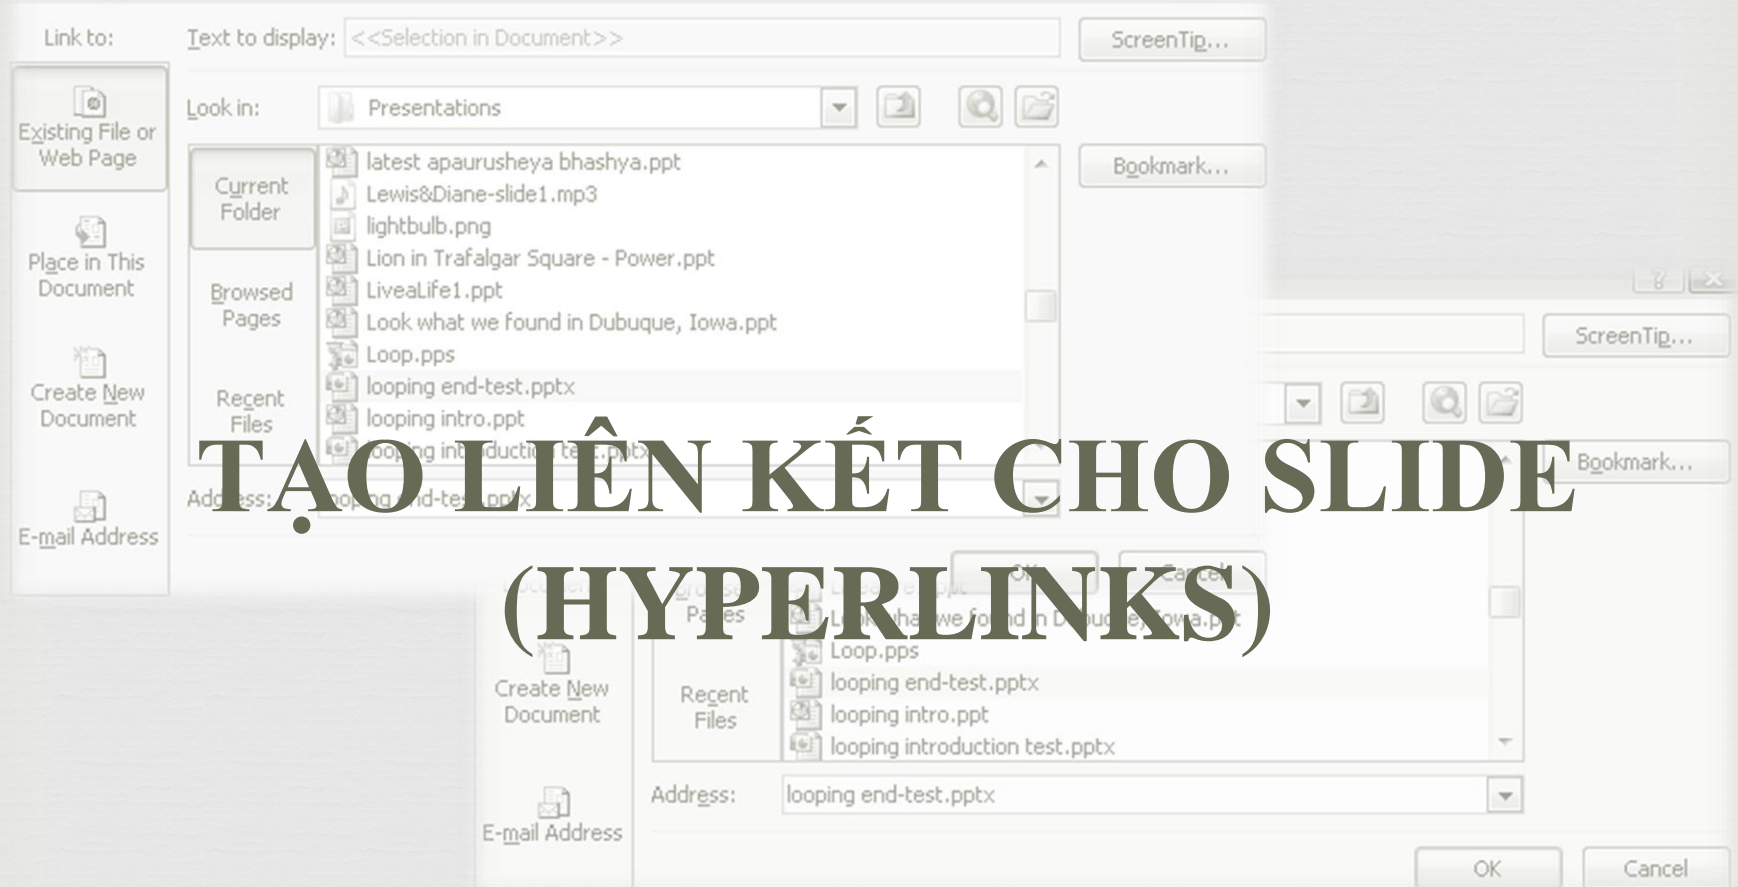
Link to:

Text to display: <<Selection in Document>>

ScreenTip...

Existing File or Web Page

Look in: Presentations

Current Folder

latest apaurusheya bhashya.ppt
Lewis&Diane-slide1.mp3
lightbulb.png
Lion in Trafalgar Square - Power.ppt
LiveaLife1.ppt
Look what we found in Dubuque, Iowa.ppt
Loop.pps
looping end-test.pptx
looping intro.ppt
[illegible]

Bookmark...

Place in This Document

Browsed Pages

Create New Document

Recent Files

E-mail Address

Address: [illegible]

TẠO LIÊN KẾT CHO SLIDE (HYPERLINKS)

ScreenTip...

Bookmark...

Create New Document

Recent Files

Loop.pps
looping end-test.pptx
looping intro.ppt
looping introduction test.pptx

E-mail Address

Address: looping end-test.pptx

OK

Cancel